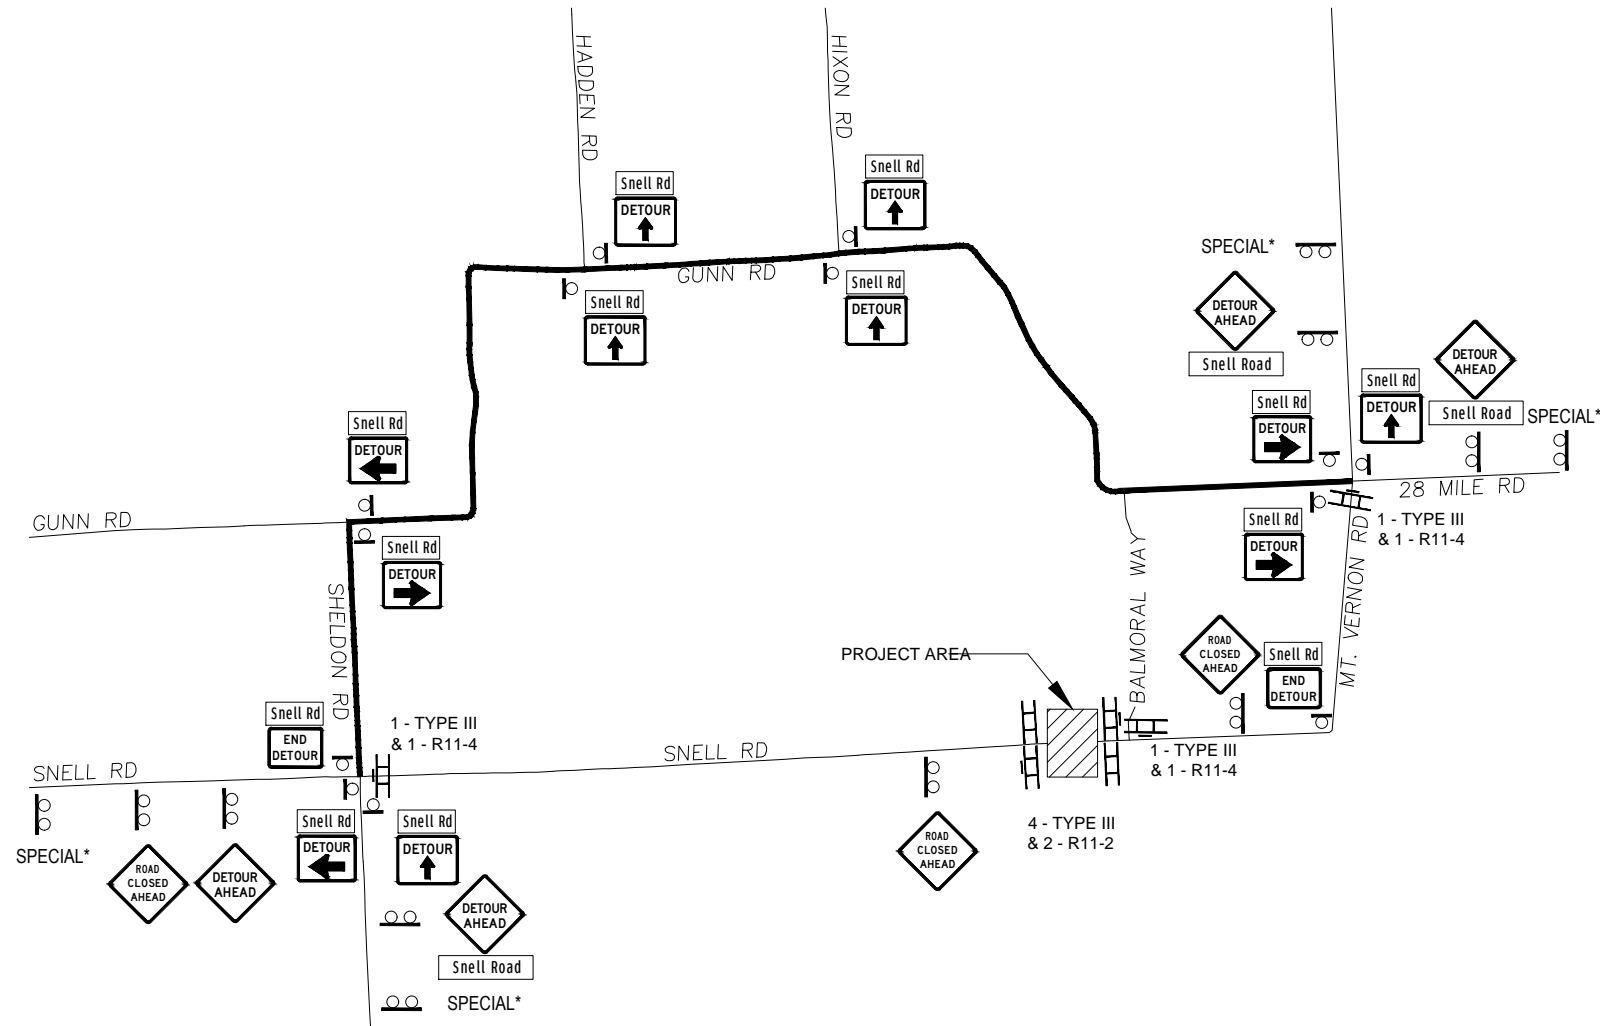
HADDEN RD

HIXON RD

Snell Rd
DETOUR

Snell Rd
DETOUR

GUNN RD

Snell Rd
DETOUR

Snell Rd
DETOUR

SPECIAL*

DETOUR AHEAD

Snell Road

DETOUR AHEAD

Snell Rd
DETOUR

Snell Road

SPECIAL*

Snell Rd
DETOUR

Snell Rd
DETOUR

28 MILE RD

1 - TYPE III
& 1 - R11-4

GUNN RD

Snell Rd
DETOUR

Snell Rd
DETOUR

SHELDON RD

BALMORAL WAY

MT. VERNON RD

PROJECT AREA

ROAD CLOSED AHEAD

Snell Rd
END DETOUR

Snell Rd
END DETOUR

1 - TYPE III
& 1 - R11-4

SNELL RD

SNELL RD

1 - TYPE III
& 1 - R11-4

4 - TYPE III
& 2 - R11-2

SPECIAL*

ROAD CLOSED AHEAD

DETOUR AHEAD

Snell Rd
DETOUR

Snell Rd
DETOUR

ROAD CLOSED AHEAD

DETOUR AHEAD

Snell Road

SPECIAL*